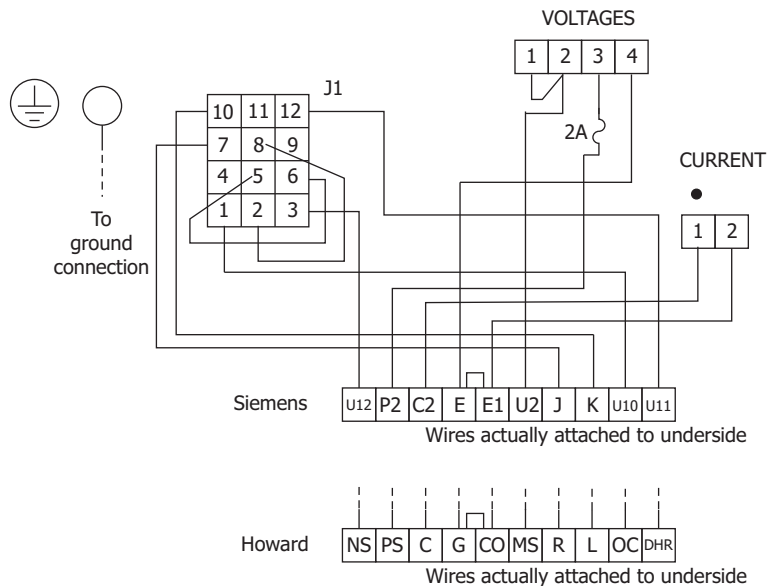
VOLTAGES

| 1 | 2 | 3 | 4 |
|---|---|---|---|

J1

| 10 | 11 | 12 |
|---|---|---|
| 7 | 8 | 9 |
| 4 | 5 | 6 |
| 1 | 2 | 3 |

2A

CURRENT

| 1 | 2 |
|---|---|

To ground connection

Siemens

| U12 | P2 | C2 | E | E1 | U2 | J | K | U10 | U11 |
|---|---|---|---|---|---|---|---|---|---|

Wires actually attached to underside

Howard

| NS | PS | C | G | CO | MS | R | L | OC | DHR |
|---|---|---|---|---|---|---|---|---|---|

Wires actually attached to underside